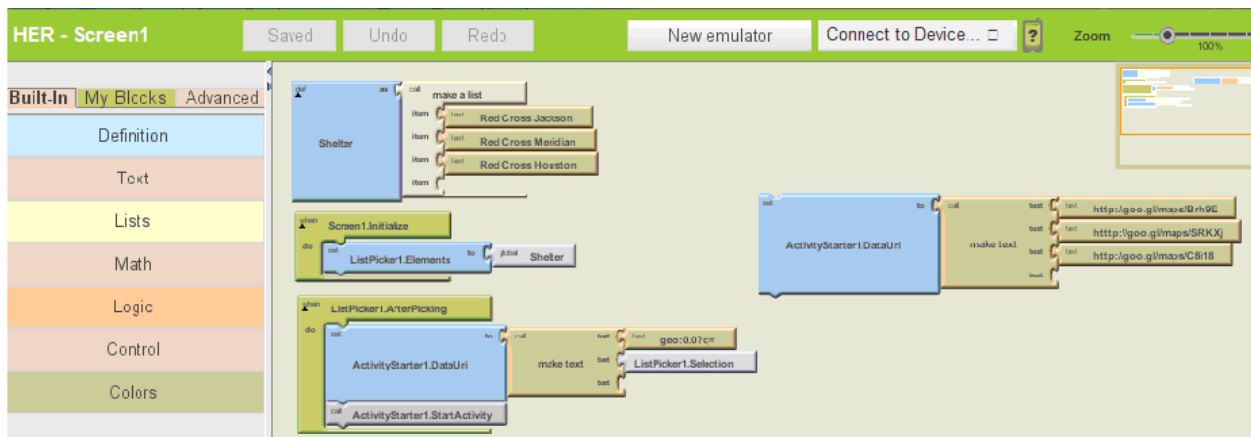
HER - Screen1

Saved Undo Redo

New emulator Connect to Device... ?

Zoom 100%

Built-In My Blocks Advanced

Definition

Text

Lists

Math

Logic

Control

Colors

def Shelter as call make a list
item text Red Cross Jackson
item text Red Cross Meridian
item text Red Cross Houston
item

when Screen1.Initialize
do set ListPicker1.Elements to global Shelter

when ListPicker1.AfterPicking
do set ActivityStarter1.DataUri to call make text
text text geo:0,0?q=
text ListPicker1.Selection
text
call ActivityStarter1.StartActivity

set ActivityStarter1.DataUri to call make text
text text http://goo.gl/maps/Brh9E
text text htttp://goo.gl/maps/SRKXj
text text http://goo.gl/maps/C8i18
text